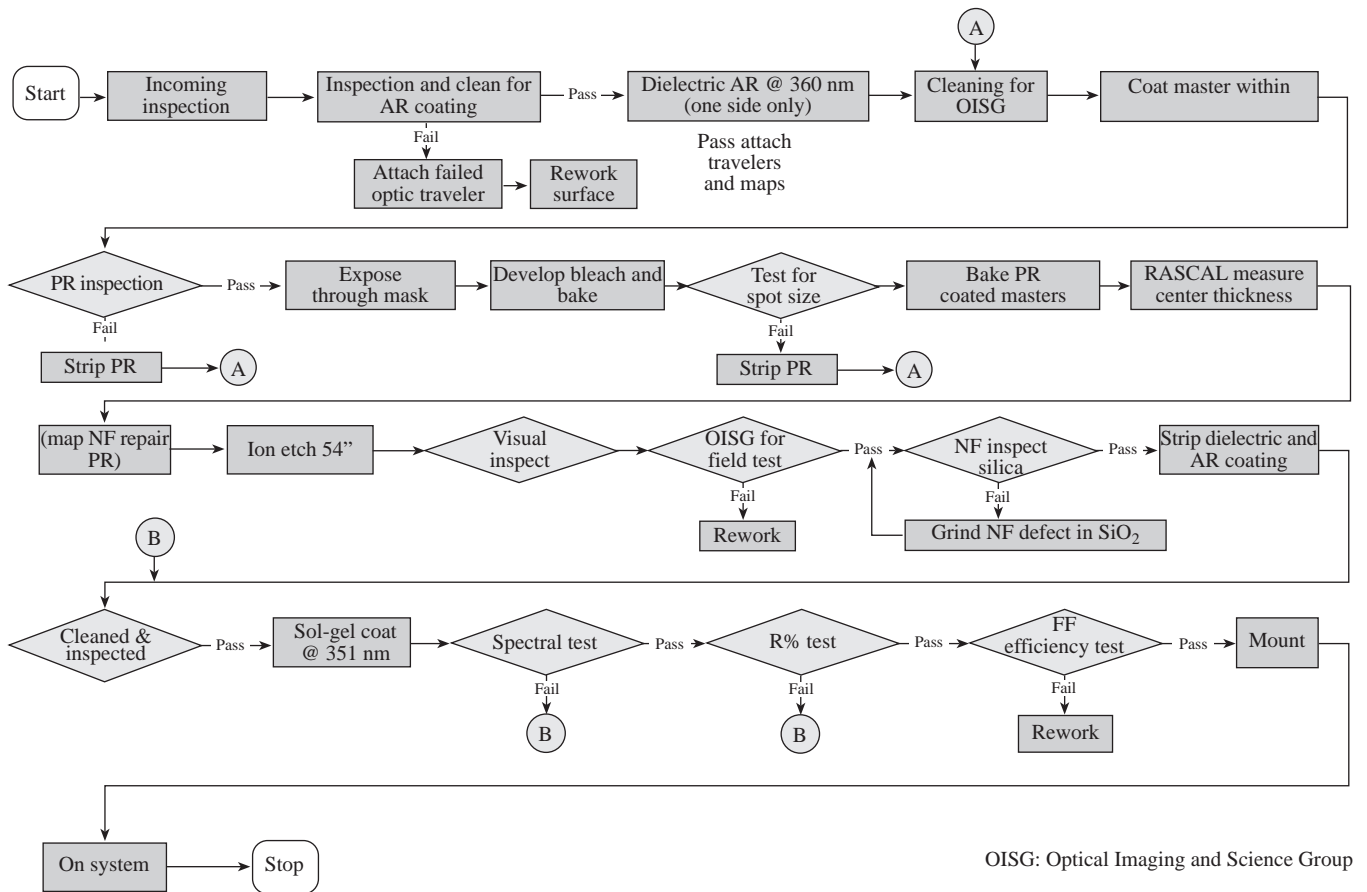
A

Start

Incoming inspection

Inspection and clean for AR coating

Pass

Dielectric AR @ 360 nm (one side only)

Cleaning for OISG

Coat master within

Fail

Attach failed optic traveler

Rework surface

Pass attach travelers and maps

PR inspection

Pass

Expose through mask

Develop bleach and bake

Test for spot size

Bake PR coated masters

RASCAL measure center thickness

Fail

Strip PR

A

Fail

Strip PR

A

(map NF repair PR)

Ion etch 54"

Visual inspect

OISG for field test

Pass

NF inspect silica

Pass

Strip dielectric and AR coating

Fail

Rework

Fail

Grind NF defect in $SiO_2$

B

Cleaned & inspected

Pass

Sol-gel coat @ 351 nm

Spectral test

Pass

R% test

Pass

FF efficiency test

Pass

Mount

Fail

B

Fail

B

Fail

Rework

On system

Stop

OISG: Optical Imaging and Science Group